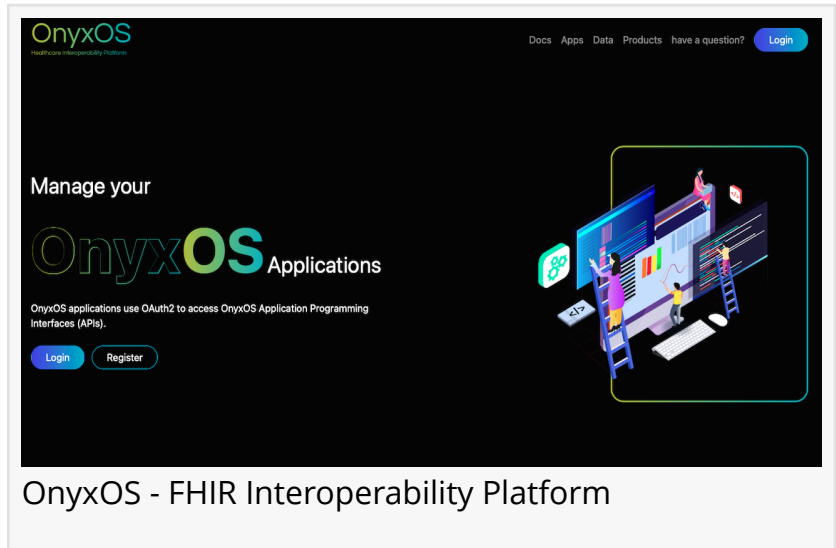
OnyxOS
Healthcare Interoperability Platform

Docs Apps Data Products have a question? Login

Manage your

OnyxOS Applications

OnyxOS applications use OAuth2 to access OnyxOS Application Programming Interfaces (APIs).

Login Register

</>

OnyxOS - FHIR Interoperability Platform